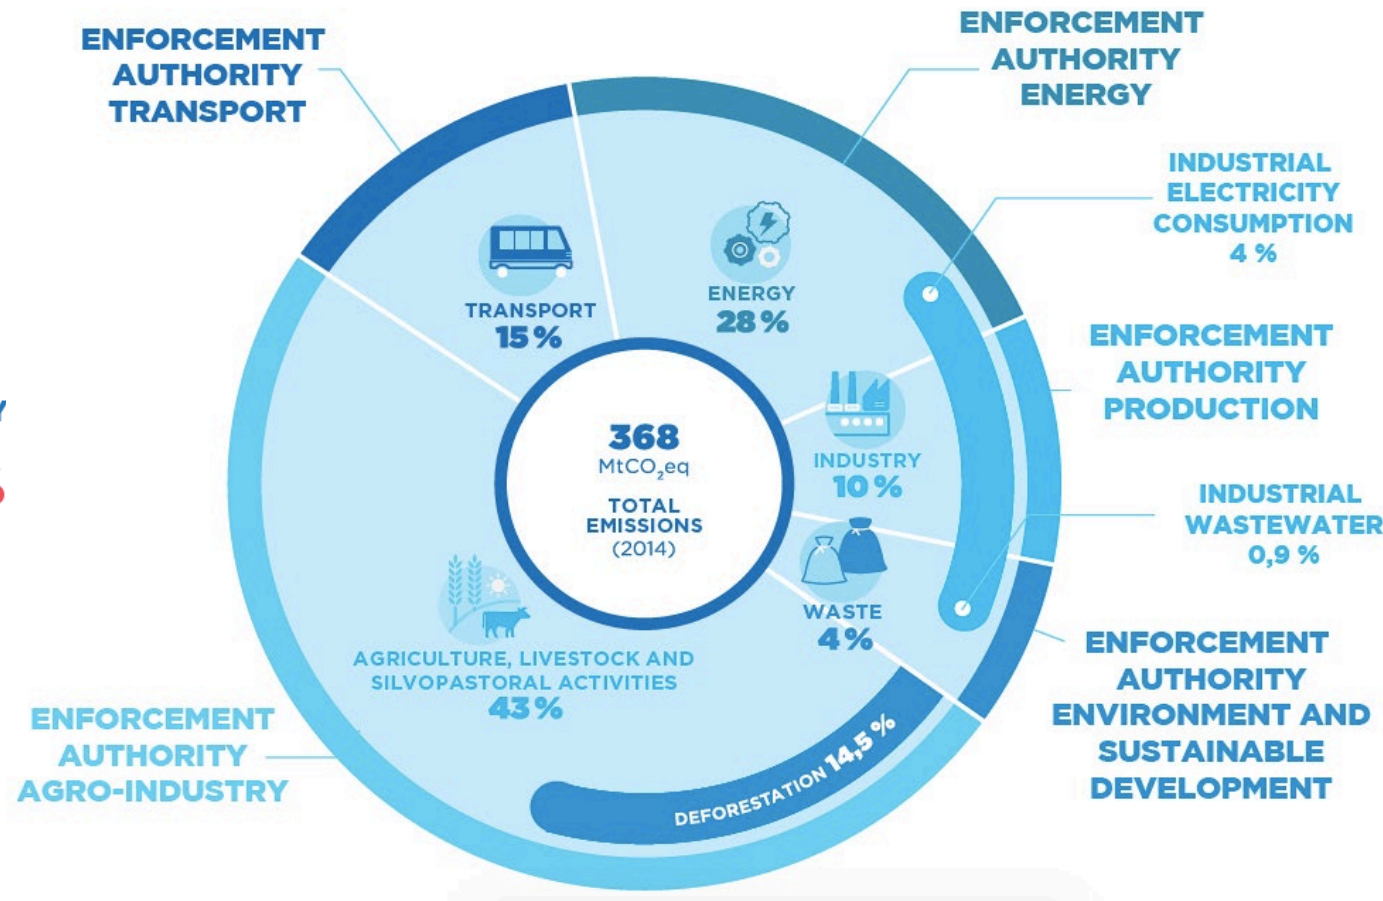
ENFORCEMENT AUTHORITY TRANSPORT

ENFORCEMENT AUTHORITY ENERGY

INDUSTRIAL ELECTRICITY CONSUMPTION 4 %

ENFORCEMENT AUTHORITY PRODUCTION

INDUSTRIAL WASTEWATER 0,9 %

ENFORCEMENT AUTHORITY ENVIRONMENT AND SUSTAINABLE DEVELOPMENT

ENFORCEMENT AUTHORITY AGRO-INDUSTRY

TRANSPORT 15 %

ENERGY 28 %

368 $MtCO_2eq$

TOTAL EMISSIONS (2014)

INDUSTRY 10 %

WASTE 4 %

AGRICULTURE, LIVESTOCK AND SILVOPASTORAL ACTIVITIES 43 %

DEFORESTATION 14,5 %